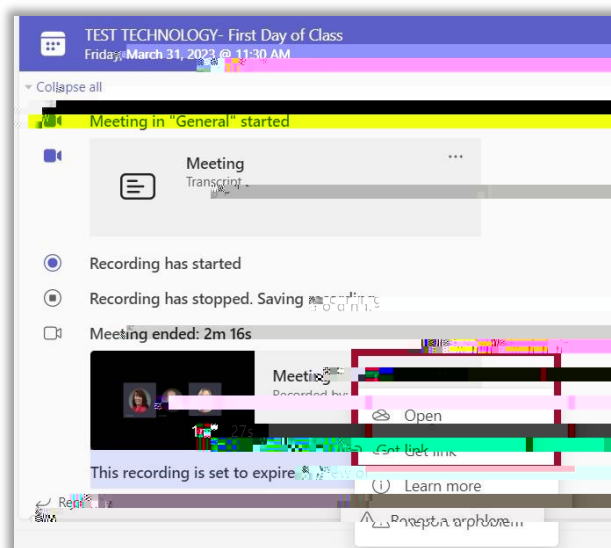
TEST TECHNOLOGY- First Day of Class
Friday, March 31, 2023 @ 11:30 AM

Collapse all

Meeting in "General" started

Meeting
Transcript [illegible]

...

Recording has started

Recording has stopped. Saving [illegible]

Meeting ended: 2m 16s

Meeting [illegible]
Recorded by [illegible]

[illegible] 27s

This recording is set to expire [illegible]

Open

Get link

Learn more

Report a problem

Re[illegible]